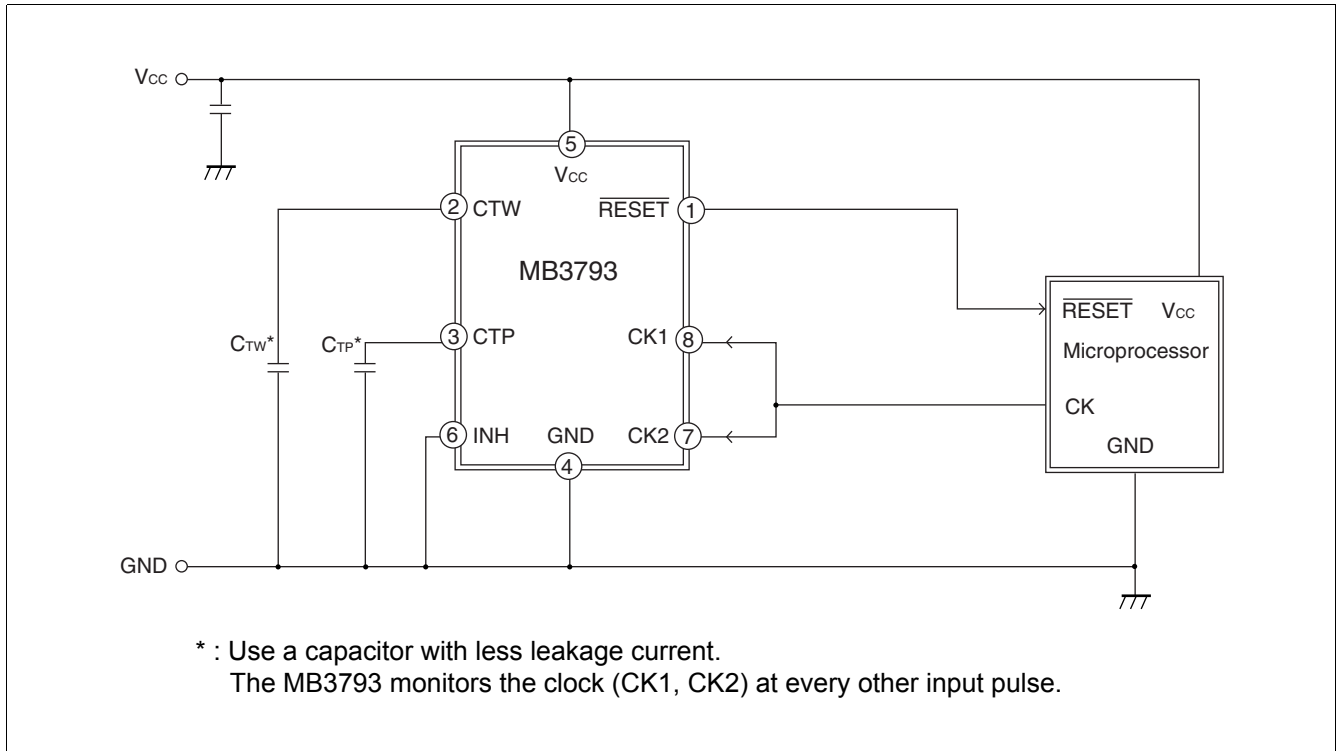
$V_{CC}$

5

$V_{CC}$

2 CTW

$\overline{RESET}$ 1

MB3793

$\overline{RESET}$ $V_{CC}$

Microprocessor

$C_{TW}$*

$C_{TP}$*

3 CTP

CK1 8

CK

6 INH

GND

CK2 7

GND

4

GND

* : Use a capacitor with less leakage current.
The MB3793 monitors the clock (CK1, CK2) at every other input pulse.